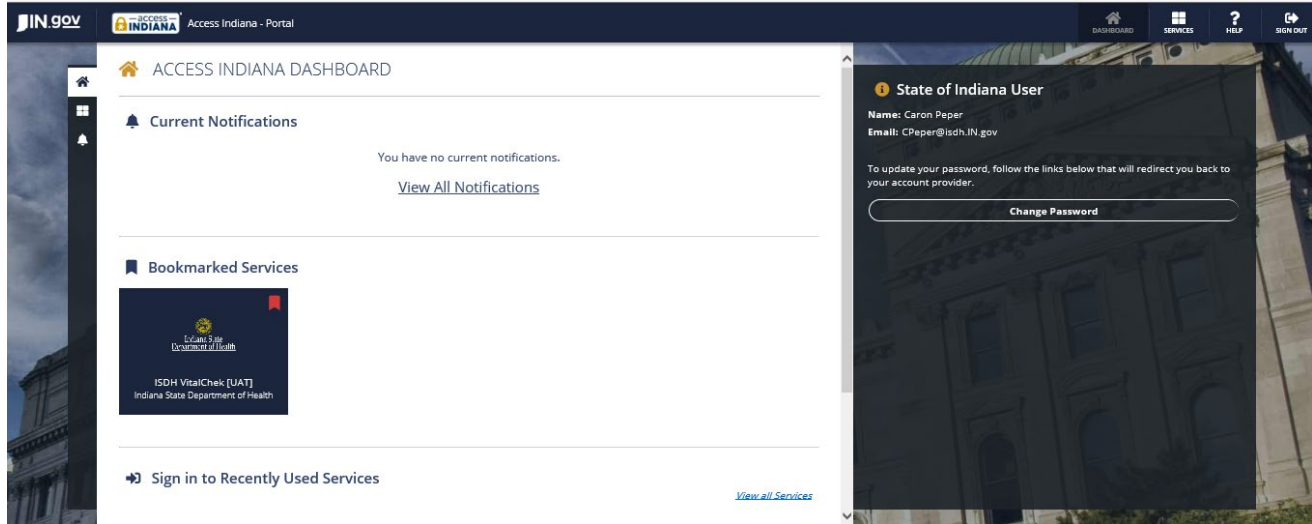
IN.gov

access INDIANA Access Indiana - Portal

DASHBOARD SERVICES HELP SIGN OUT

ACCESS INDIANA DASHBOARD

Current Notifications

You have no current notifications.

View All Notifications

Bookmarked Services

Indiana State Department of Health

ISDH VitalChek [UAT]
Indiana State Department of Health

Sign in to Recently Used Services

View all Services

State of Indiana User

Name: Caron Peper
Email: CPeper@isdh.IN.gov

To update your password, follow the links below that will redirect you back to your account provider.

Change Password